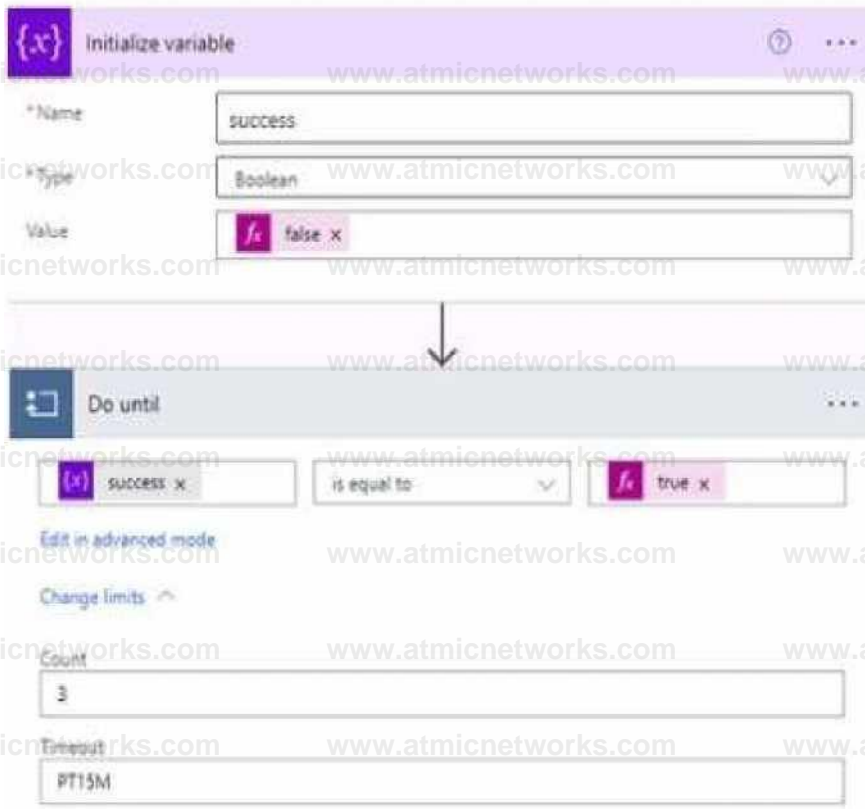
$\{x\}$ Initialize variable

*Name
success

*Type
Boolean

Value
$f_x$ false ×

Do until

$\{x\}$ success ×
is equal to
$f_x$ true ×

Edit in advanced mode

Change limits

Count
3

Timeout
PT15M

www.atmicnetworks.com